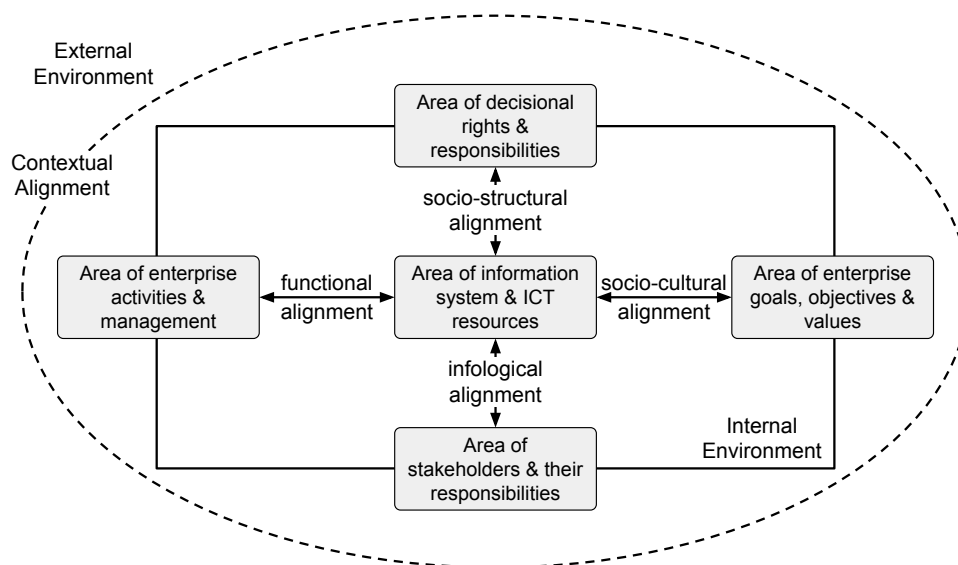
External Environment

Contextual Alignment

Area of decisional rights & responsibilities

socio-structural alignment

Area of enterprise activities & management

functional alignment

Area of information system & ICT resources

socio-cultural alignment

Area of enterprise goals, objectives & values

infological alignment

Internal Environment

Area of stakeholders & their responsibilities